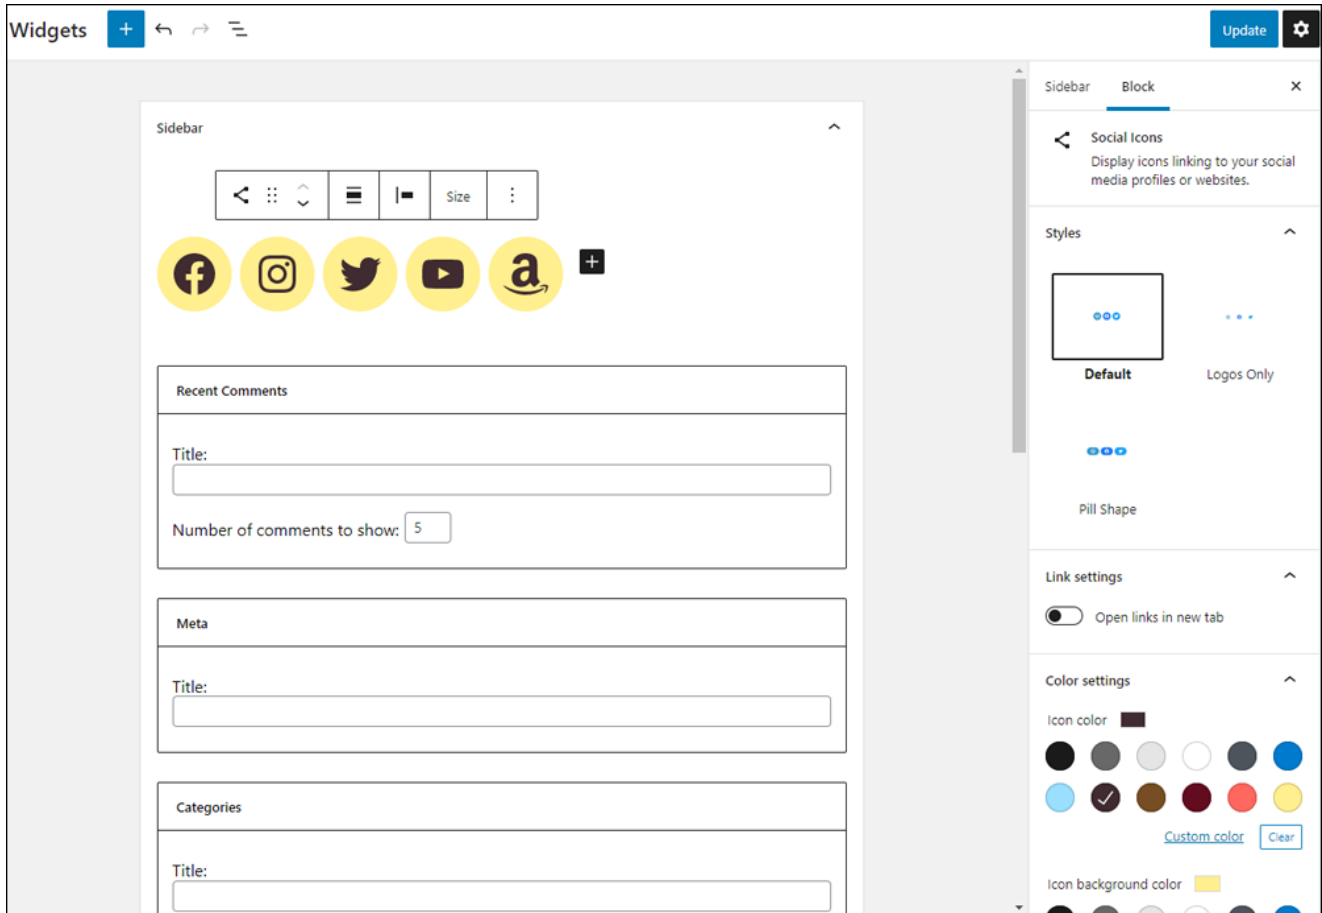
Widgets

Update

Sidebar

Size

Recent Comments

Title:

Number of comments to show: 5

Meta

Title:

Categories

Title:

Sidebar Block

Social Icons
Display icons linking to your social media profiles or websites.

Styles

Default

Logos Only

Pill Shape

Link settings

Open links in new tab

Color settings

Icon color

Custom color Clear

Icon background color